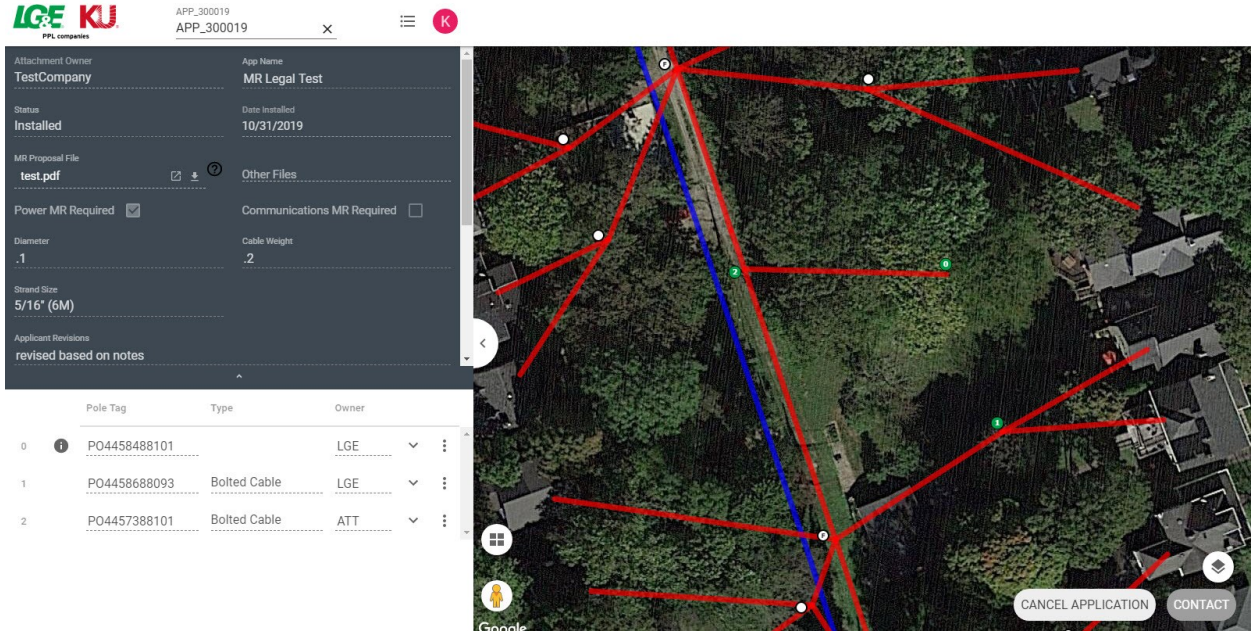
LG&E KU
PPL companies

APP_300019
APP_300019 ×

K

Attachment Owner
TestCompany

App Name
MR Legal Test

Status
Installed

Date Installed
10/31/2019

MR Proposal File
test.pdf

Other Files

Power MR Required

Communications MR Required

Diameter
.1

Cable Weight
.2

Strand Size
5/16" (6M)

Applicant Revisions
revised based on notes

| | Pole Tag | Type | Owner |
|---|---|---|---|
| 0 | PO4458488101 | | LGE |
| 1 | PO4458688093 | Bolted Cable | LGE |
| 2 | PO4457388101 | Bolted Cable | ATT |

P
2
0
1
P

Google

CANCEL APPLICATION
CONTACT